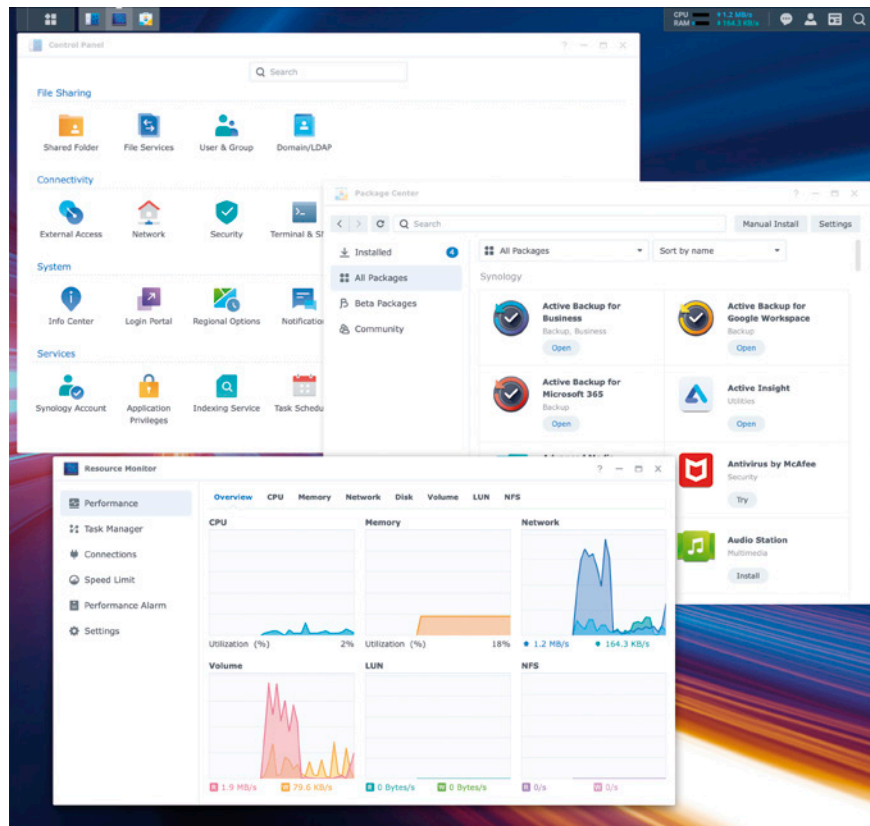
CPU ↑ 1.2 MB/s
RAM ↓ 164.3 KB/s

Control Panel

Search

File Sharing

Shared Folder
File Services
User & Group
Domain/LDAP

Connectivity

External Access
Network
Security
Terminal & S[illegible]

System

Info Center
Login Portal
Regional Options
Notificati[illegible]

Services

Synology Account
Application Privileges
Indexing Service
Task Schedu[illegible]

Package Center

Search
Manual Install
Settings

Installed 4
All Packages
Beta Packages
Community

All Packages
Sort by name

Synology

Active Backup for Business
Backup, Business
Open

Active Backup for Google Workspace
Backup
Open

Active Backup for Microsoft 365
Backup
Open

Active Insight
Utilities
Open

Antivirus by McAfee
Security
Try

Audio Station
Multimedia
Install

Resource Monitor

Performance
Task Manager
Connections
Speed Limit
Performance Alarm
Settings

Overview CPU Memory Network Disk Volume LUN NFS

CPU
Utilization (%) 2%

Memory
Utilization (%) 18%

Network
↑ 1.2 MB/s ↓ 164.3 KB/s

Volume
R 1.9 MB/s W 79.6 KB/s

LUN
R 0 Bytes/s W 0 Bytes/s

NFS
R 0/s W 0/s